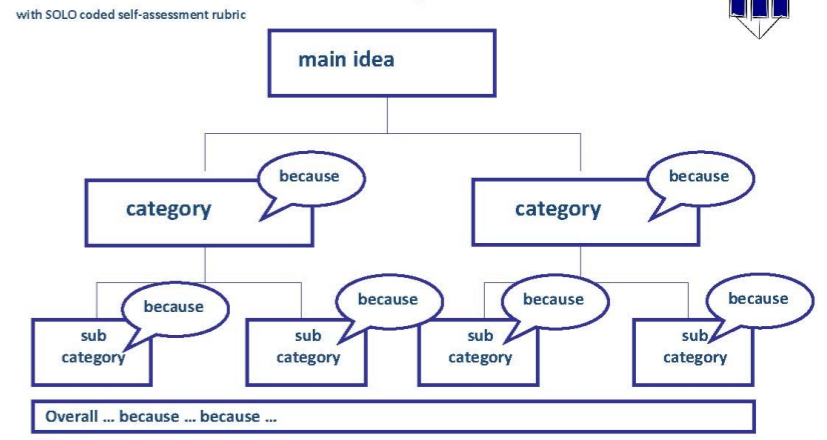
with SOLO coded self-assessment rubric

main idea

because

category

because

category

because

sub category

because

sub category

because

sub category

because

sub category

Overall … because … because …